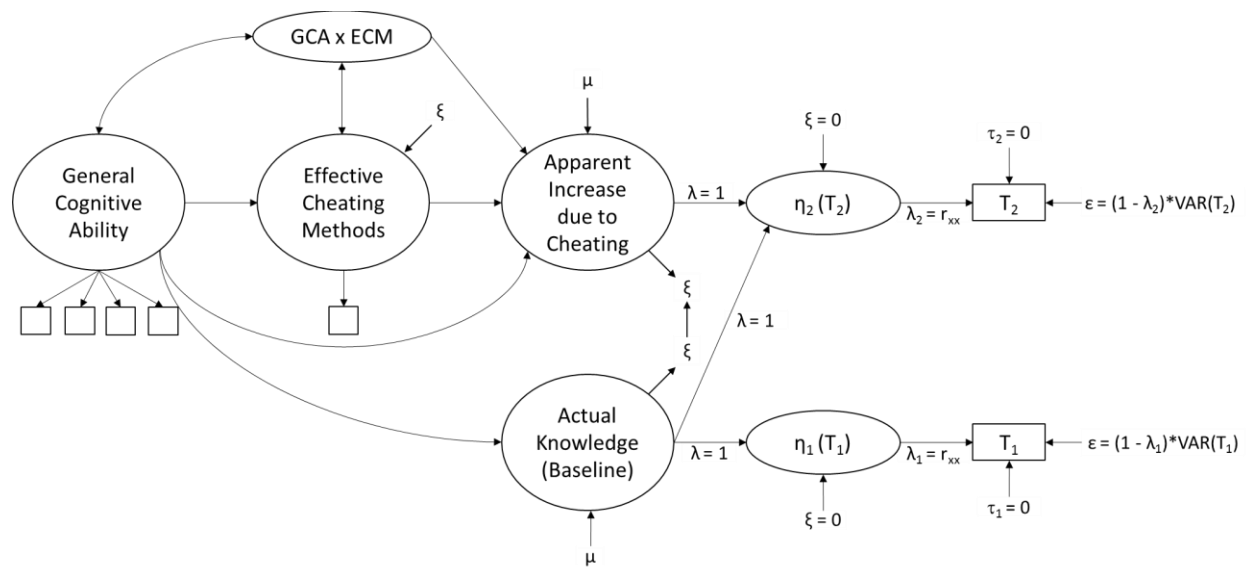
GCA x ECM

μ

ξ

ξ = 0

τ₂ = 0

General Cognitive Ability

Effective Cheating Methods

Apparent Increase due to Cheating

$\lambda = 1$

$\eta_2 (T_2)$

$\lambda_2 = r_{xx}$

$T_2$

$\varepsilon = (1 - \lambda_2)*VAR(T_2)$

ξ

ξ

$\lambda = 1$

Actual Knowledge (Baseline)

$\lambda = 1$

$\eta_1 (T_1)$

$\lambda_1 = r_{xx}$

$T_1$

$\varepsilon = (1 - \lambda_1)*VAR(T_1)$

ξ = 0

$\tau_1 = 0$

μ